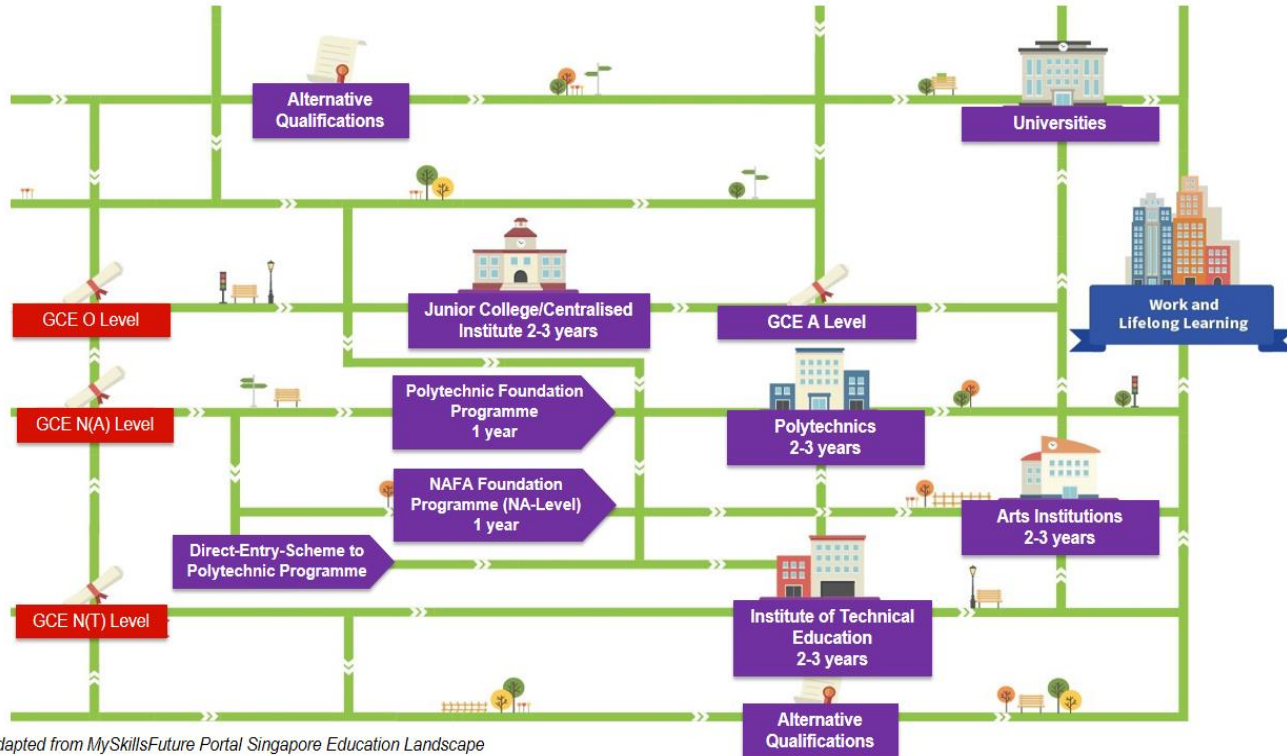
Alternative Qualifications

Universities

Work and Lifelong Learning

GCE O Level

Junior College/Centralised Institute 2-3 years

GCE A Level

GCE N(A) Level

Polytechnic Foundation Programme 1 year

Polytechnics 2-3 years

NAFA Foundation Programme (NA-Level) 1 year

Arts Institutions 2-3 years

Direct-Entry-Scheme to Polytechnic Programme

GCE N(T) Level

Institute of Technical Education 2-3 years

Alternative Qualifications

dapted from MySkillsFuture Portal Singapore Education Landscape